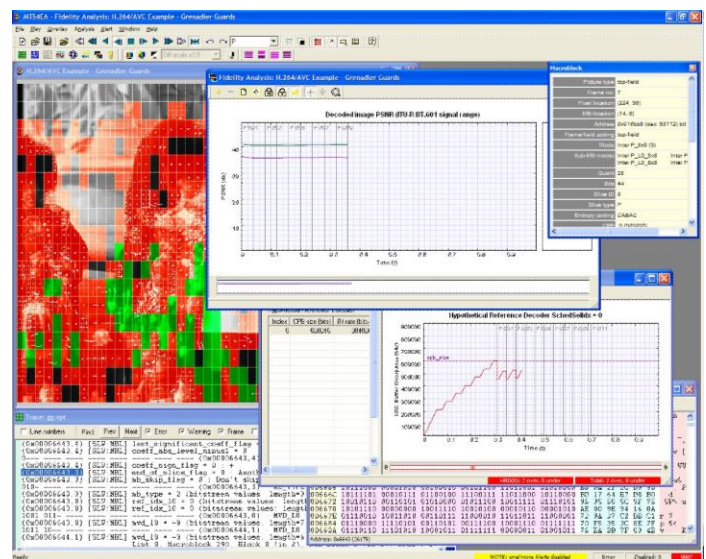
MSA - Fidelity Analysis: H.264/AVC Example - Grenadier Guards

File View Overlay Analysis Alert Window Help

H.264/AVC Example - Grenadier Guards

Fidelity Analysis: H.264/AVC Example - Grenadier Guards

Decoded image PSNR (ITU-R BT.601 signal range)

40

30

20

10

0

0.1 0.2 0.3 0.4 0.5 0.6 0.7 0.8 0.9

Time (s)

PSNR (dB)

Macroblock

| Picture type | top-field |
|---|---|
| Frame no. | 7 |
| Pixel location | (224, 96) |
| MB location | (14, 6) |
| Address | 0x01f8a8 (dec 80112) bit |
| Frame/field coding | top-field |
| Mode | Inter P_8x8 (3) |
| Sub-MB modes | Inter P_L0_8x8 Inter P |
| | Inter P_L0_8x8 Inter P |
| Quant | 28 |
| Bits | 44 |
| Slice ID | 0 |
| Slice type | P |
| Entropy coding | CABAC |

Index CPB size (bits) Bit rate (bits

0 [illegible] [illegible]

Hypothetical Reference Decoder SchedSelIdx = 0

cpb_size

Time (s)

HRD Buffer Occupancy (bits)

0.1 0.2 0.3 0.4 0.5 0.6 0.7 0.8 0.9

HRD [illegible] 7 over, 0 under

Trace: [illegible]

Line numbers First Prev Next Error Warning Frame

(0x00806643.4) [SLV:MBL] last_significant_coeff_flag
(0x00806643.4) [SLV:MBL] coeff_abs_level_minus1 = 0
(0x00806643.4) [SLV:MBL] coeff_sign_flag = 0
(0x00806643.4) [SLV:MBL] end_of_slice_flag = 0
(0x00806643.5) [SLV:MBL] mb_skip_flag = 0 ; Don't skip
(0x00806643.5) [SLV:MBL] mb_type = 2 (bitstream value; length
(0x00806643.8) [SLV:MBL] ref_idx_l0 = 0 (bitstream value; length
(0x00806643.8) [SLV:MBL] ref_idx_l0 = 0 (bitstream value; length
(0x00806643.8) [SLV:MBL] mvd_l0 = -9 (bitstream value; length
(0x00806644.1) [SLV:MBL] mvd_l0 = -9 (bitstream value; length
List 0 Macroblock 292 Block 0 (in 2)

Address: 0x643 (2579)

Ready

Error Disabled: 0